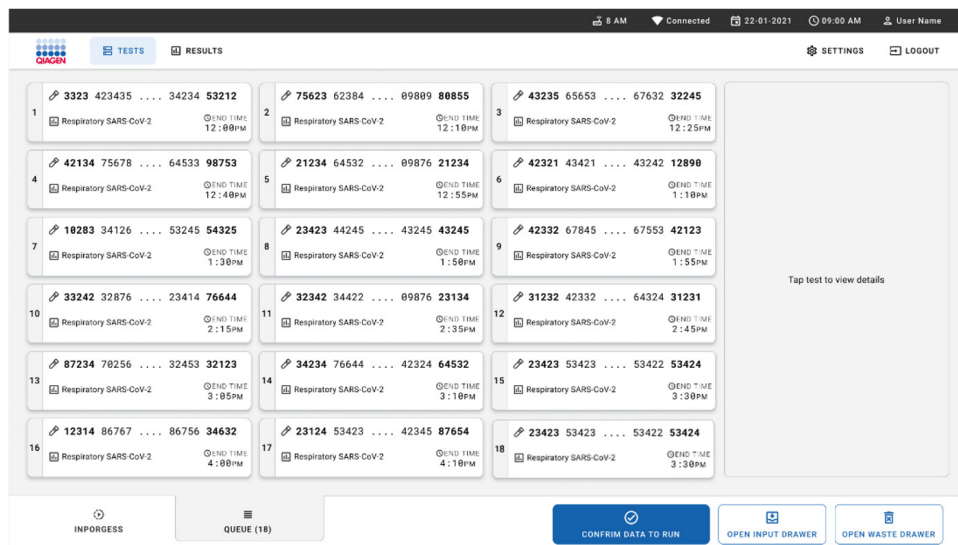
8 AM Connected 22-01-2021 09:00 AM User Name

QIAGEN TESTS RESULTS SETTINGS LOGOUT

1 3323 423435 .... 34234 53212
Respiratory SARS-CoV-2 END TIME 12:00PM

2 75623 62384 .... 09809 80855
Respiratory SARS-CoV-2 END TIME 12:10PM

3 43235 65653 .... 67632 32245
Respiratory SARS-CoV-2 END TIME 12:25PM

4 42134 75678 .... 64533 98753
Respiratory SARS-CoV-2 END TIME 12:40PM

5 21234 64532 .... 09876 21234
Respiratory SARS-CoV-2 END TIME 12:55PM

6 42321 43421 .... 43242 12890
Respiratory SARS-CoV-2 END TIME 1:10PM

7 10283 34126 .... 53245 54325
Respiratory SARS-CoV-2 END TIME 1:30PM

8 23423 44245 .... 43245 43245
Respiratory SARS-CoV-2 END TIME 1:50PM

9 42332 67845 .... 67553 42123
Respiratory SARS-CoV-2 END TIME 1:55PM

10 33242 32876 .... 23414 76644
Respiratory SARS-CoV-2 END TIME 2:15PM

11 32342 34422 .... 09876 23134
Respiratory SARS-CoV-2 END TIME 2:35PM

12 31232 42332 .... 64324 31231
Respiratory SARS-CoV-2 END TIME 2:45PM

13 87234 70256 .... 32453 32123
Respiratory SARS-CoV-2 END TIME 3:05PM

14 34234 76644 .... 42324 64532
Respiratory SARS-CoV-2 END TIME 3:10PM

15 23423 53423 .... 53422 53424
Respiratory SARS-CoV-2 END TIME 3:30PM

16 12314 86767 .... 86756 34632
Respiratory SARS-CoV-2 END TIME 4:00PM

17 23124 53423 .... 42345 87654
Respiratory SARS-CoV-2 END TIME 4:10PM

18 23423 53423 .... 53422 53424
Respiratory SARS-CoV-2 END TIME 3:30PM

Tap test to view details

INPORGESS QUEUE (18) CONFIRM DATA TO RUN OPEN INPUT DRAWER OPEN WASTE DRAWER